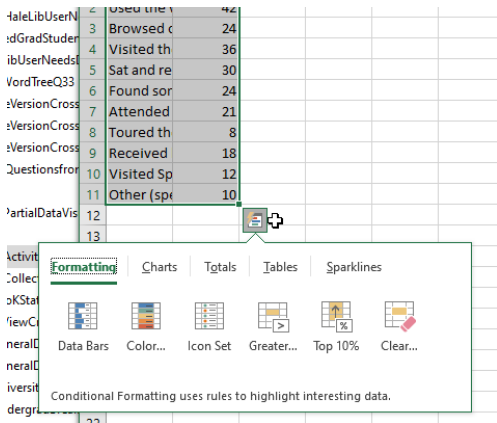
HaleLibUserN
edGradStuden
ibUserNeeds
VordTreeQ33
eVersionCross
eVersionCross
eVersionCross
Questionsfro
PartialDataVis
Activit
Collec
kStat
iewC
neralD
neralD
iversit
dergra

| | | |
|---|---|---|
| 2 | Used the | 42 |
| 3 | Browsed | 24 |
| 4 | Visited th | 36 |
| 5 | Sat and re | 30 |
| 6 | Found so | 24 |
| 7 | Attended | 21 |
| 8 | Toured th | 8 |
| 9 | Received | 18 |
| 10 | Visited Sp | 12 |
| 11 | Other (spe | 10 |
| 12 | | |
| 13 | | |

Formatting Charts Totals Tables Sparklines

Data Bars Color... Icon Set Greater... Top 10% Clear...

Conditional Formatting uses rules to highlight interesting data.